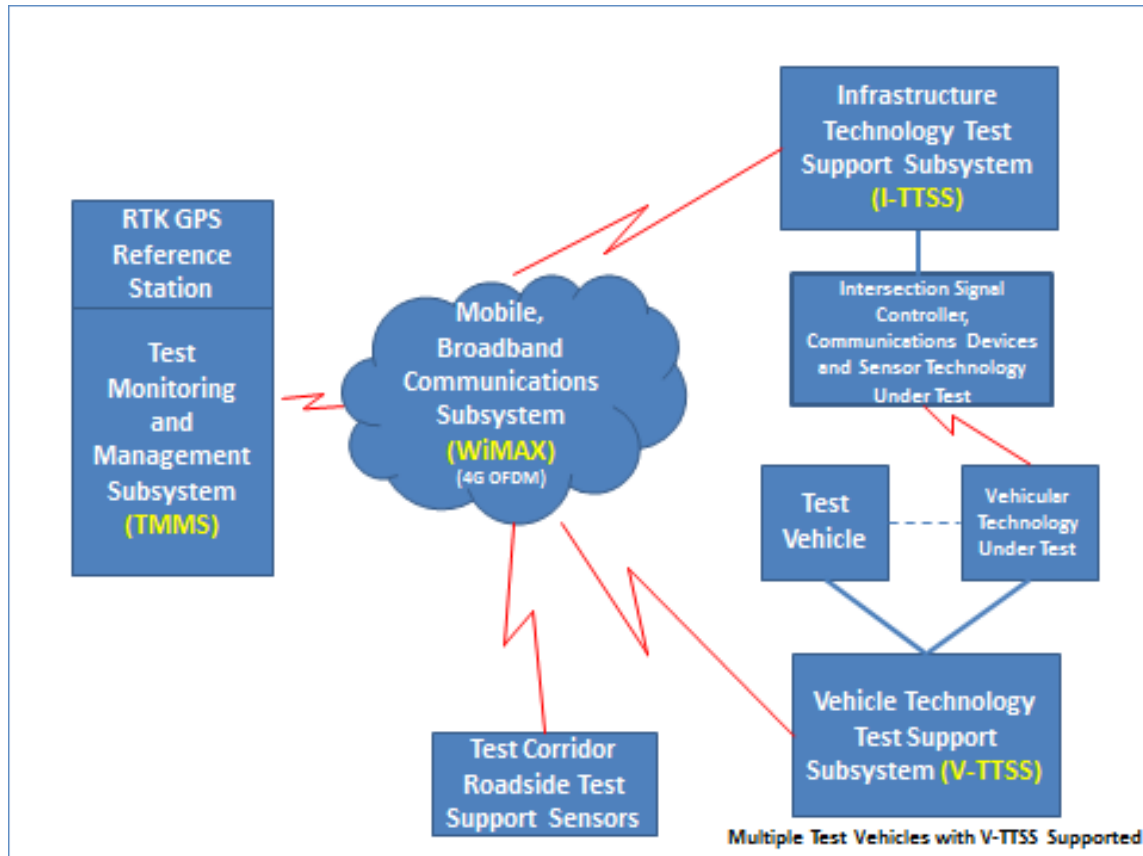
RTK GPS Reference Station

Test Monitoring and Management Subsystem (TMMS)

Mobile, Broadband Communications Subsystem (WiMAX) (4G OFDM)

Infrastructure Technology Test Support Subsystem (I-TTSS)

Intersection Signal Controller, Communications Devices and Sensor Technology Under Test

Test Vehicle

Vehicular Technology Under Test

Vehicle Technology Test Support Subsystem (V-TTSS)

Test Corridor Roadside Test Support Sensors

Multiple Test Vehicles with V-TTSS Supported